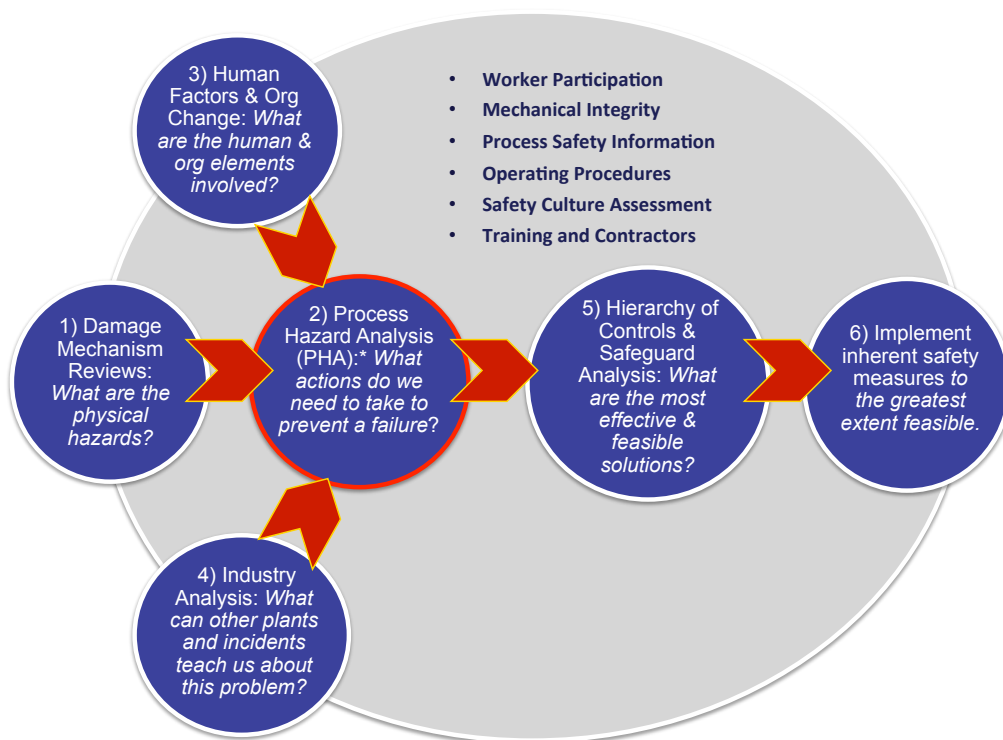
3) Human Factors & Org Change: *What are the human & org elements involved?*

- Worker Participation
- Mechanical Integrity
- Process Safety Information
- Operating Procedures
- Safety Culture Assessment
- Training and Contractors

1) Damage Mechanism Reviews: *What are the physical hazards?*

2) Process Hazard Analysis (PHA):* *What actions do we need to take to prevent a failure*?

5) Hierarchy of Controls & Safeguard Analysis: *What are the most effective & feasible solutions?*

6) Implement inherent safety measures *to the greatest extent feasible.*

4) Industry Analysis: *What can other plants and incidents teach us about this problem?*